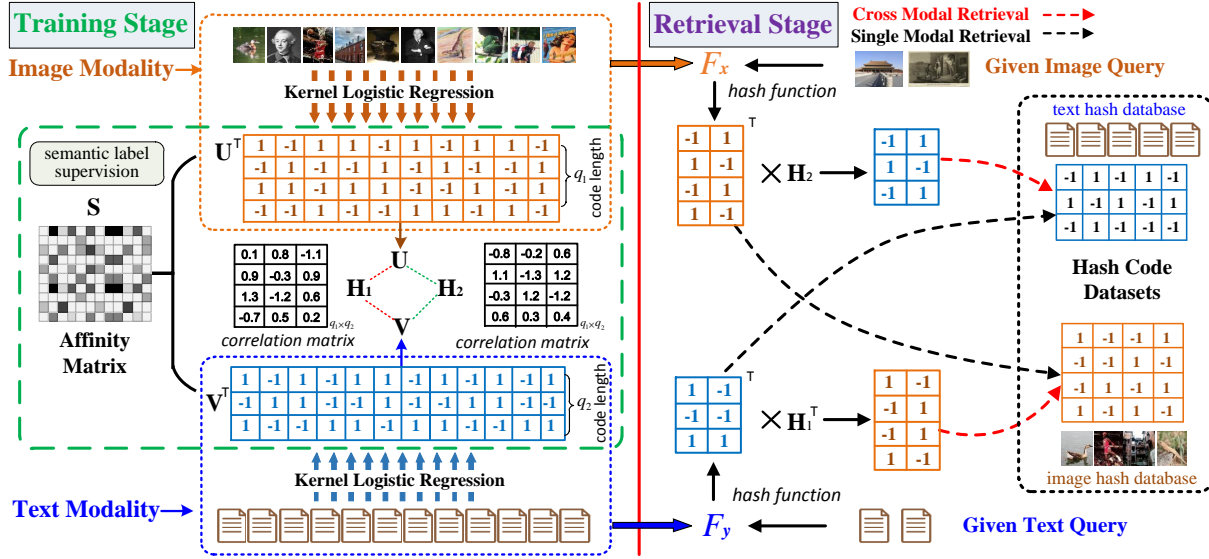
Training Stage

Image Modality

Kernel Logistic Regression

semantic label supervision

S

Affinity Matrix

$U^T$

| 1 | -1 | 1 | 1 | -1 | 1 | -1 | 1 | 1 | -1 |
|---|---|---|---|---|---|---|---|---|---|
| -1 | 1 | -1 | -1 | 1 | -1 | 1 | -1 | 1 | 1 |
| 1 | 1 | -1 | 1 | 1 | -1 | 1 | -1 | 1 | 1 |
| -1 | -1 | 1 | -1 | -1 | 1 | -1 | 1 | -1 | 1 |

$q_1$ code length

| 0.1 | 0.8 | -1.1 |
|---|---|---|
| 0.9 | -0.3 | 0.9 |
| 1.3 | -1.2 | 0.6 |
| -0.7 | 0.5 | 0.2 |

$q_1 \times q_2$

correlation matrix

U

$H_1$

$H_2$

V

| -0.8 | -0.2 | 0.6 |
|---|---|---|
| 1.1 | -1.3 | 1.2 |
| -0.3 | 1.2 | -1.2 |
| 0.6 | 0.3 | 0.4 |

$q_1 \times q_2$

correlation matrix

$V^T$

| 1 | -1 | 1 | -1 | 1 | 1 | -1 | 1 | -1 | 1 | 1 |
|---|---|---|---|---|---|---|---|---|---|---|
| -1 | 1 | 1 | -1 | -1 | 1 | -1 | 1 | 1 | -1 | -1 |
| 1 | -1 | 1 | 1 | -1 | 1 | -1 | 1 | -1 | 1 | 1 |

$q_2$ code length

Kernel Logistic Regression

Text Modality

Retrieval Stage

Cross Modal Retrieval

Single Modal Retrieval

$F_x$

Given Image Query

hash function

| -1 | 1 |
|---|---|
| 1 | -1 |
| -1 | 1 |
| 1 | -1 |

T

$\times H_2$

| -1 | 1 |
|---|---|
| 1 | -1 |
| -1 | 1 |

text hash database

| -1 | 1 | -1 | 1 | -1 |
|---|---|---|---|---|
| 1 | -1 | 1 | -1 | 1 |
| -1 | 1 | -1 | -1 | -1 |

Hash Code Datasets

| 1 | -1 | -1 | 1 |
|---|---|---|---|
| -1 | 1 | 1 | -1 |
| -1 | 1 | -1 | 1 |
| 1 | -1 | 1 | -1 |

image hash database

| 1 | -1 |
|---|---|
| -1 | 1 |
| 1 | 1 |

T

$\times H_1^T$

| 1 | -1 |
|---|---|
| -1 | 1 |
| -1 | 1 |
| 1 | -1 |

hash function

$F_y$

Given Text Query